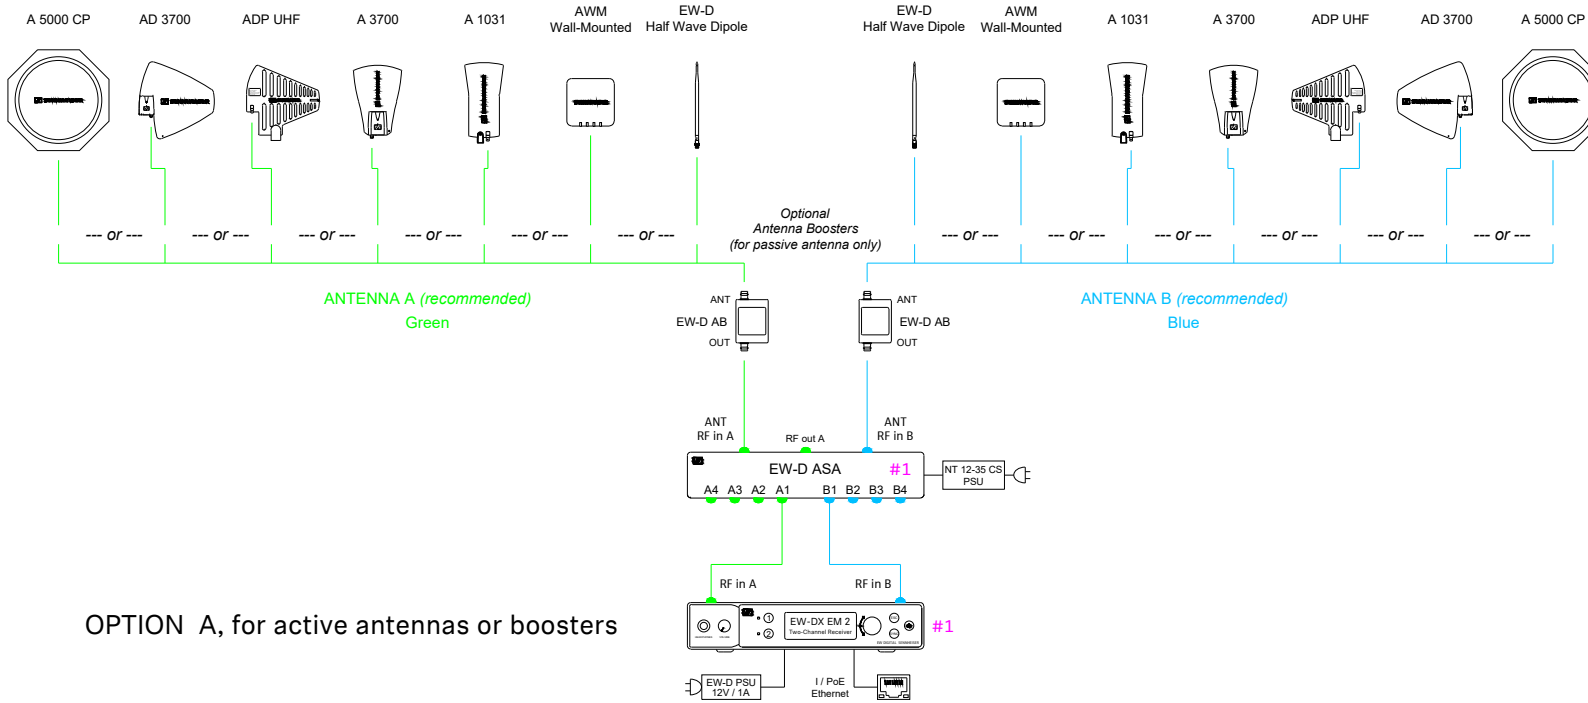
A 5000 CP AD 3700 ADP UHF A 3700 A 1031 AWM Wall-Mounted EW-D Half Wave Dipole

EW-D Half Wave Dipole AWM Wall-Mounted A 1031 A 3700 ADP UHF AD 3700 A 5000 CP

--- or --- --- or --- --- or --- --- or --- --- or --- --- or ---

Optional Antenna Boosters (for passive antenna only)

--- or --- --- or --- --- or --- --- or --- --- or --- --- or ---

ANTENNA A (recommended)
Green

ANT
EW-D AB
OUT

ANT
EW-D AB
OUT

ANTENNA B (recommended)
Blue

ANT
RF in A

RF out A

ANT
RF in B

EW-D ASA #1
A4 A3 A2 A1 B1 B2 B3 B4

NT 12-35 CS PSU

RF in A RF in B

OPTION A, for active antennas or boosters

EW-DX EM 2
Two-Channel Receiver

#1

EW-D PSU 12V / 1A

I / PoE Ethernet